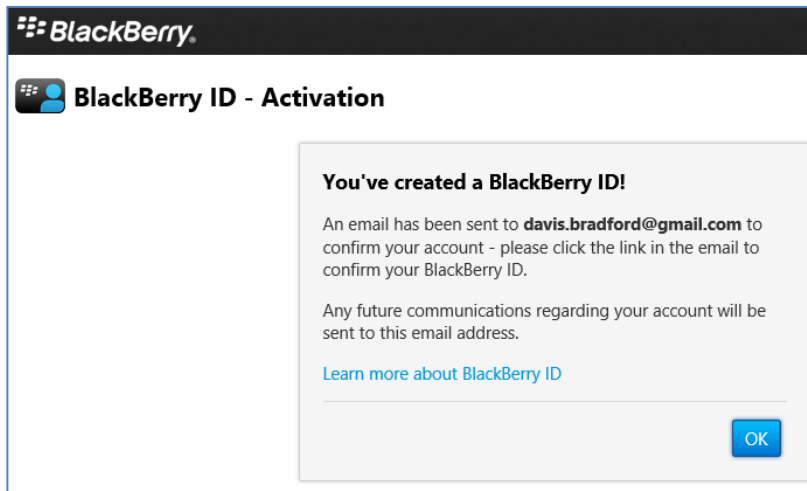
BlackBerry.

BlackBerry ID - Activation

You've created a BlackBerry ID!

An email has been sent to davis.bradford@gmail.com to confirm your account - please click the link in the email to confirm your BlackBerry ID.

Any future communications regarding your account will be sent to this email address.

Learn more about BlackBerry ID

OK